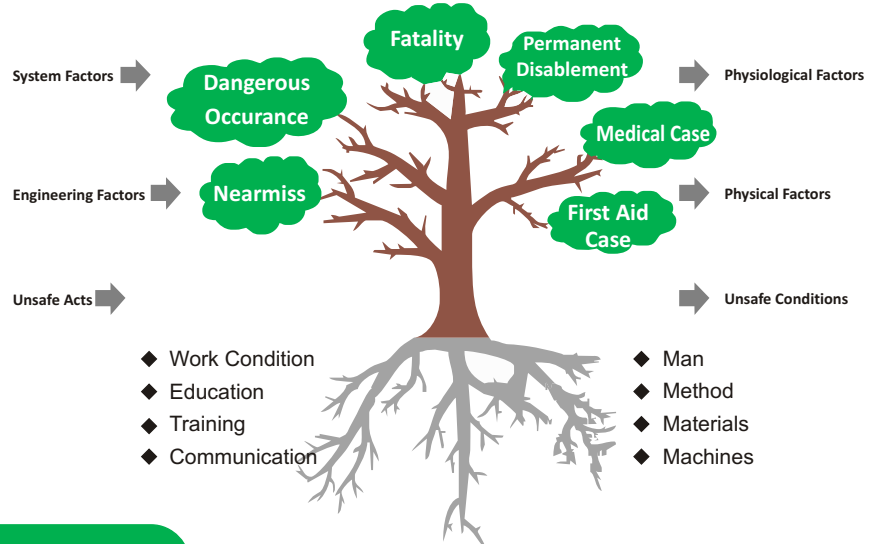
Fatality

Permanent Disablement

Dangerous Occurance

Medical Case

Nearmiss

First Aid Case

System Factors

Engineering Factors

Unsafe Acts

Physiological Factors

Physical Factors

Unsafe Conditions

◆ Work Condition
◆ Education
◆ Training
◆ Communication

◆ Man
◆ Method
◆ Materials
◆ Machines